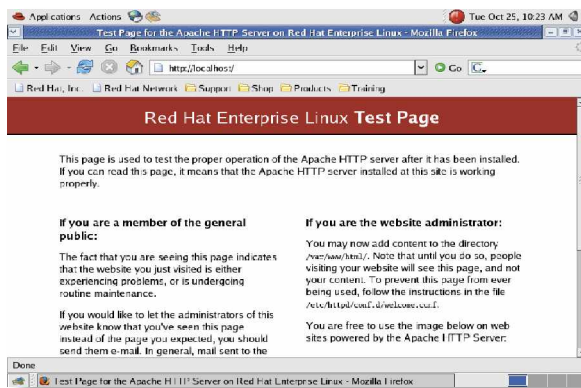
Applications Actions

Tue Oct 25, 10:23 AM

Test Page for the Apache HTTP Server on Red Hat Enterprise Linux - Mozilla Firefox

File Edit View Go Bookmarks Tools Help

http://localhost/

Go

Red Hat, Inc. Red Hat Network Support Shop Products Training

Red Hat Enterprise Linux **Test Page**

This page is used to test the proper operation of the Apache HTTP server after it has been installed. If you can read this page, it means that the Apache HTTP server installed at this site is working properly.

**If you are a member of the general public:**

The fact that you are seeing this page indicates that the website you just visited is either experiencing problems, or is undergoing routine maintenance.

If you would like to let the administrators of this website know that you've seen this page instead of the page you expected, you should send them e-mail. In general, mail sent to the

**If you are the website administrator:**

You may now add content to the directory /var/www/html/. Note that until you do so, people visiting your website will see this page, and not your content. To prevent this page from ever being used, follow the instructions in the file /etc/httpd/conf.d/welcome.conf.

You are free to use the image below on web sites powered by the Apache HTTP Server:

Done

Test Page for the Apache HTTP Server on Red Hat Enterprise Linux - Mozilla Firefox